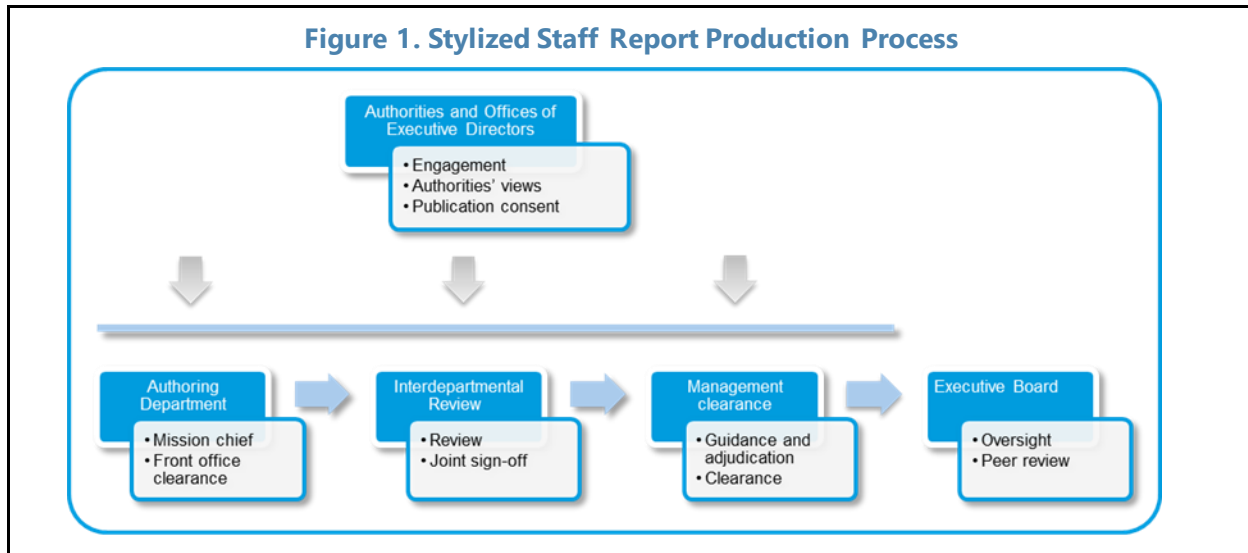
Figure 1. Stylized Staff Report Production Process

Authorities and Offices of Executive Directors

• Engagement
• Authorities' views
• Publication consent

Authoring Department

• Mission chief
• Front office clearance

Interdepartmental Review

• Review
• Joint sign-off

Management clearance

• Guidance and adjudication
• Clearance

Executive Board

• Oversight
• Peer review